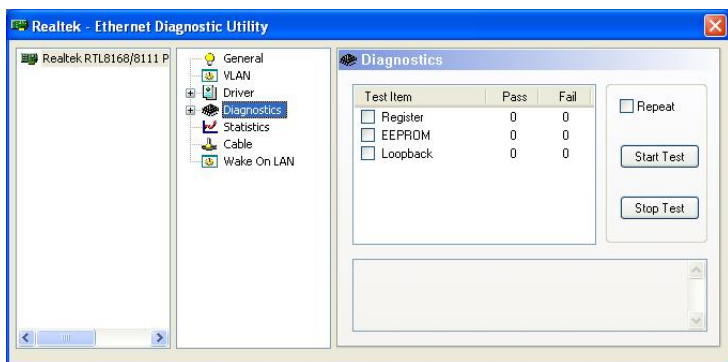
Realtek - Ethernet Diagnostic Utility

Realtek RTL8168/8111 P

General
VLAN
Driver
Diagnostics
Statistics
Cable
Wake On LAN

Diagnostics

| Test Item | Pass | Fail |
|---|---|---|
| Register | 0 | 0 |
| EEPROM | 0 | 0 |
| Loopback | 0 | 0 |

Repeat

Start Test

Stop Test